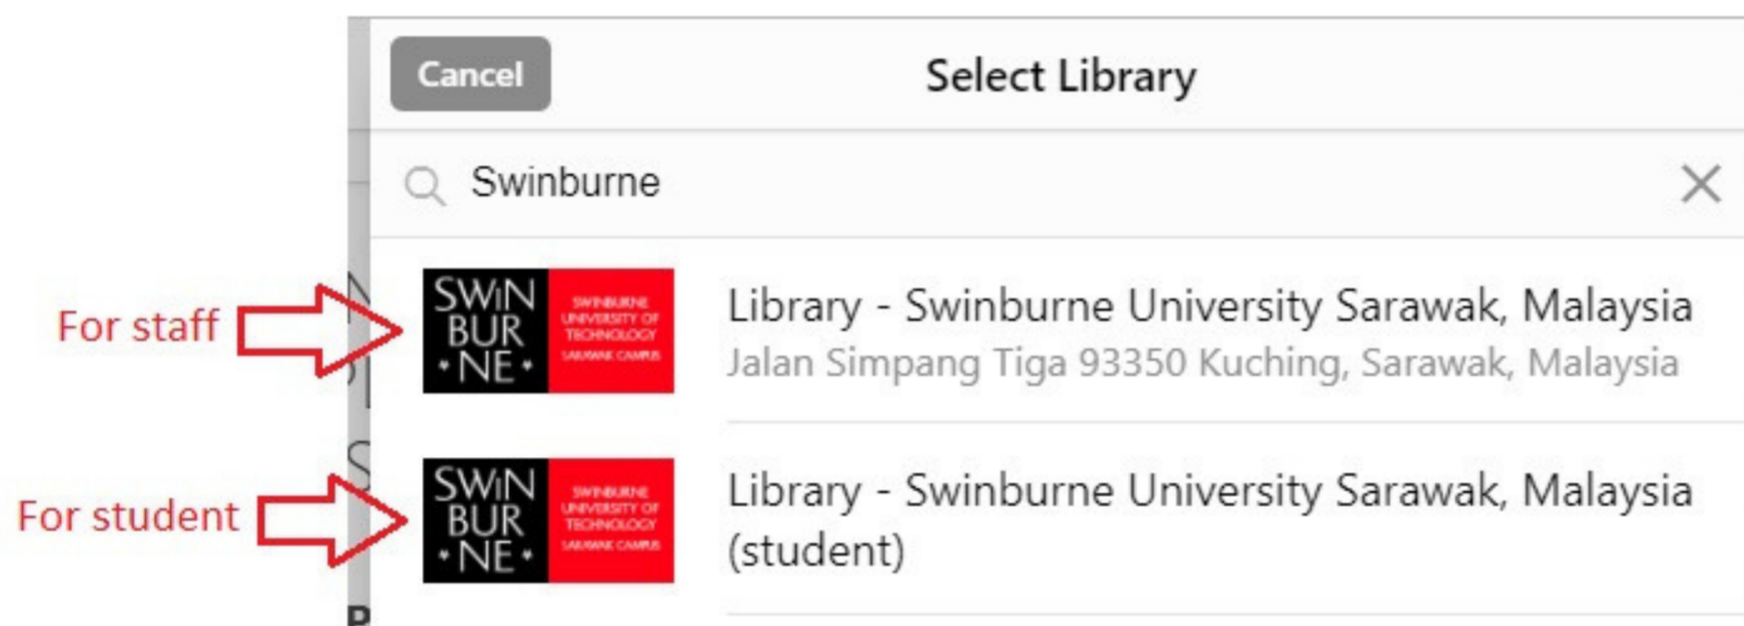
Cancel

Select Library

Swinburne

For staff

SWIN BUR •NE•

SWINBURNE UNIVERSITY OF TECHNOLOGY SARAWAK CAMPUS

Library - Swinburne University Sarawak, Malaysia

Jalan Simpang Tiga 93350 Kuching, Sarawak, Malaysia

For student

SWIN BUR •NE•

SWINBURNE UNIVERSITY OF TECHNOLOGY SARAWAK CAMPUS

Library - Swinburne University Sarawak, Malaysia (student)